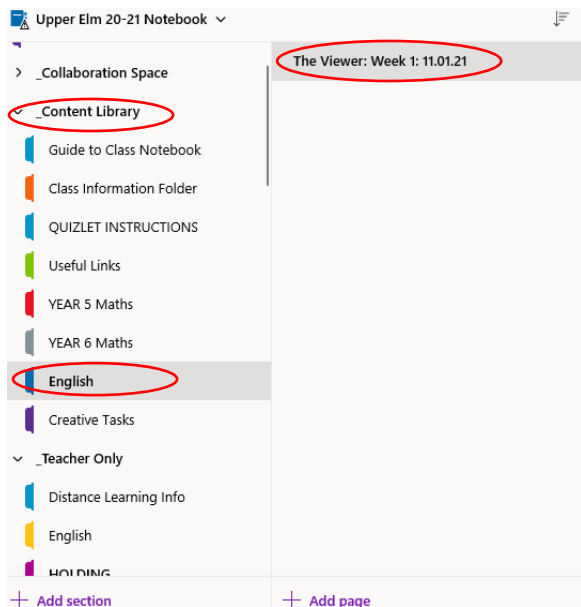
Upper Elm 20-21 Notebook

_Collaboration Space
_Content Library
Guide to Class Notebook
Class Information Folder
QUIZLET INSTRUCTIONS
Useful Links
YEAR 5 Maths
YEAR 6 Maths
English
Creative Tasks
_Teacher Only
Distance Learning Info
English
HOLDING

+ Add section

The Viewer: Week 1: 11.01.21

+ Add page